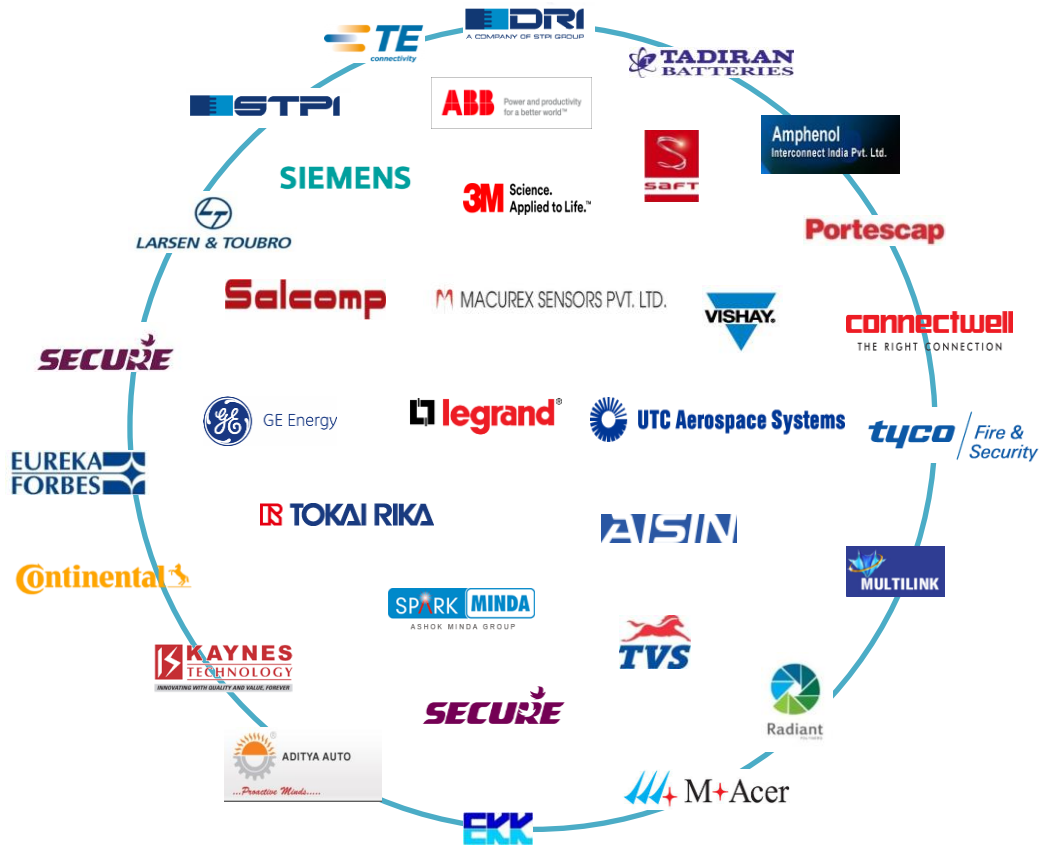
DRI
A COMPANY OF STPI GROUP

TE
connectivity

TADIRAN
BATTERIES

STPI

ABB Power and productivity for a better world™

Amphenol
Interconnect India Pvt. Ltd.

SAFT

SIEMENS

3M Science. Applied to Life.™

LARSEN & TOUBRO

Portescap

Salcomp

MACUREX SENSORS PVT. LTD.

VISHAY.

connectwell
THE RIGHT CONNECTION

SECURE

GE Energy

legrand®

UTC Aerospace Systems

tyco Fire & Security

EUREKA FORBES

TOKAI RIKA

AISIN

MULTILINK

Continental

SPARK MINDA
ASHOK MINDA GROUP

TVS

KAYNES TECHNOLOGY
INNOVATING WITH QUALITY AND VALUE, FOREVER

Radiant

SECURE

ADITYA AUTO
...Proactive Minds.....

M+Acer

EKK